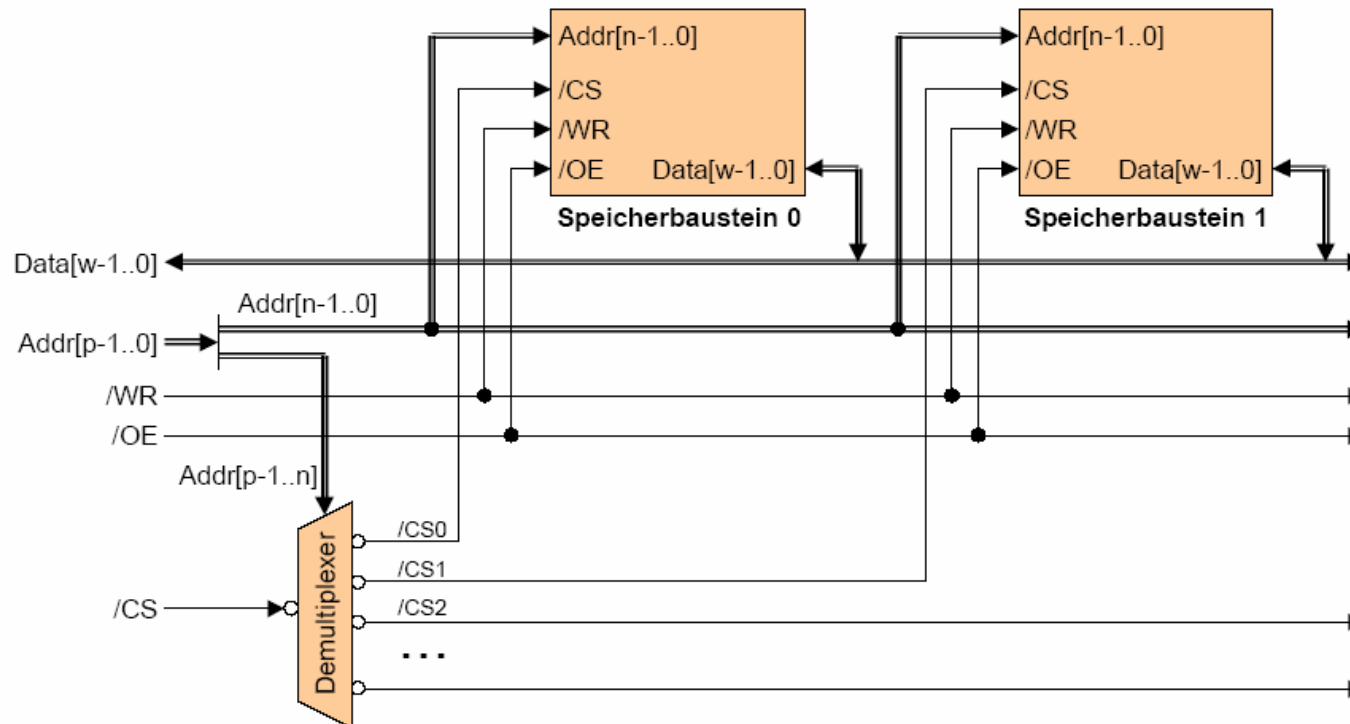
Addr[n-1..0]
/CS
/WR
/OE
Data[w-1..0]
Speicherbaustein 0

Addr[n-1..0]
/CS
/WR
/OE
Data[w-1..0]
Speicherbaustein 1

Data[w-1..0]
Addr[n-1..0]
Addr[p-1..0]
/WR
/OE
Addr[p-1..n]
/CS0
/CS1
/CS
/CS2
...
Demultiplexer